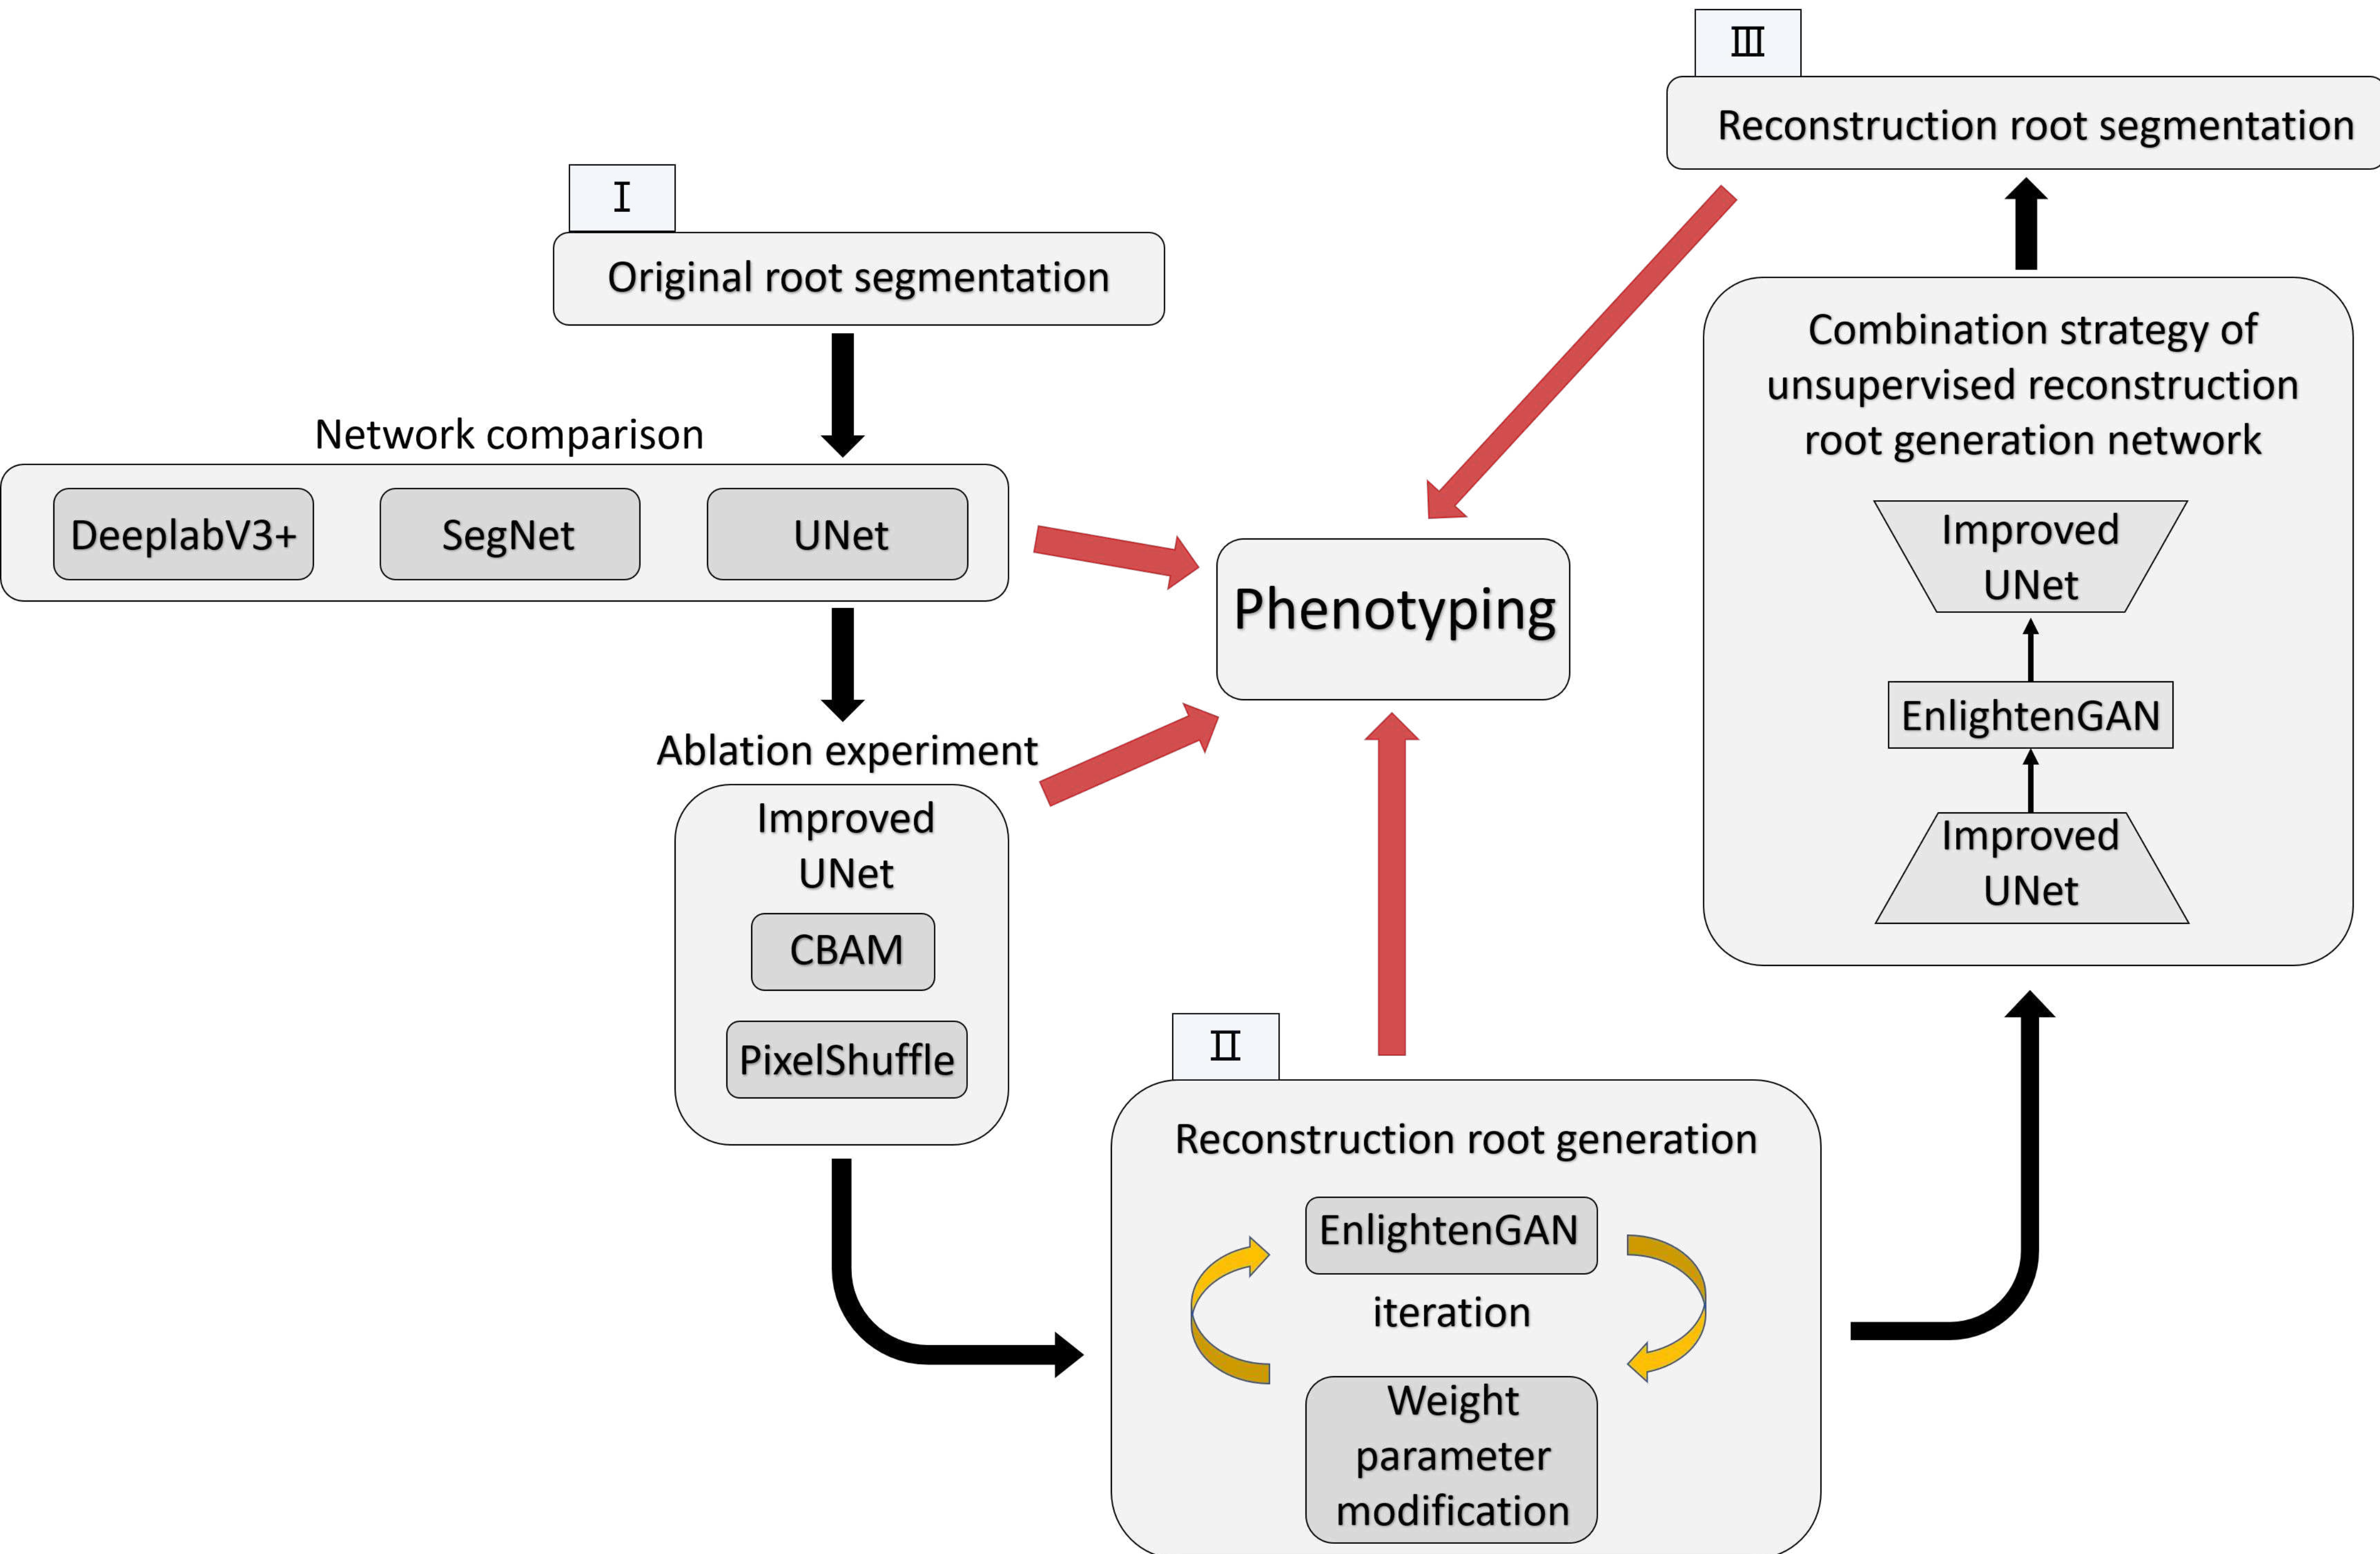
Ⅲ

Reconstruction root segmentation

Ⅰ

Original root segmentation

Network comparison

DeeplabV3+

SegNet

UNet

Phenotyping

Combination strategy of unsupervised reconstruction root generation network

Improved UNet

EnlightenGAN

Improved UNet

Ablation experiment

Improved UNet

CBAM

PixelShuffle

Ⅱ

Reconstruction root generation

EnlightenGAN

iteration

Weight parameter modification